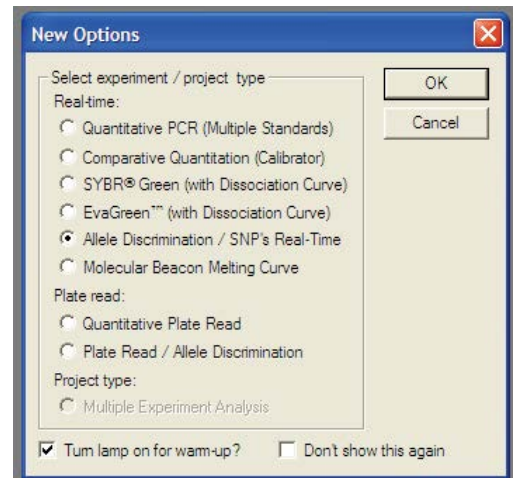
New Options

Select experiment / project type

Real-time:

Quantitative PCR (Multiple Standards)

Comparative Quantitation (Calibrator)

SYBR® Green (with Dissociation Curve)

EvaGreen™ (with Dissociation Curve)

Allele Discrimination / SNP's Real-Time

Molecular Beacon Melting Curve

Plate read:

Quantitative Plate Read

Plate Read / Allele Discrimination

Project type:

Multiple Experiment Analysis

OK

Cancel

Turn lamp on for warm-up?

Don't show this again